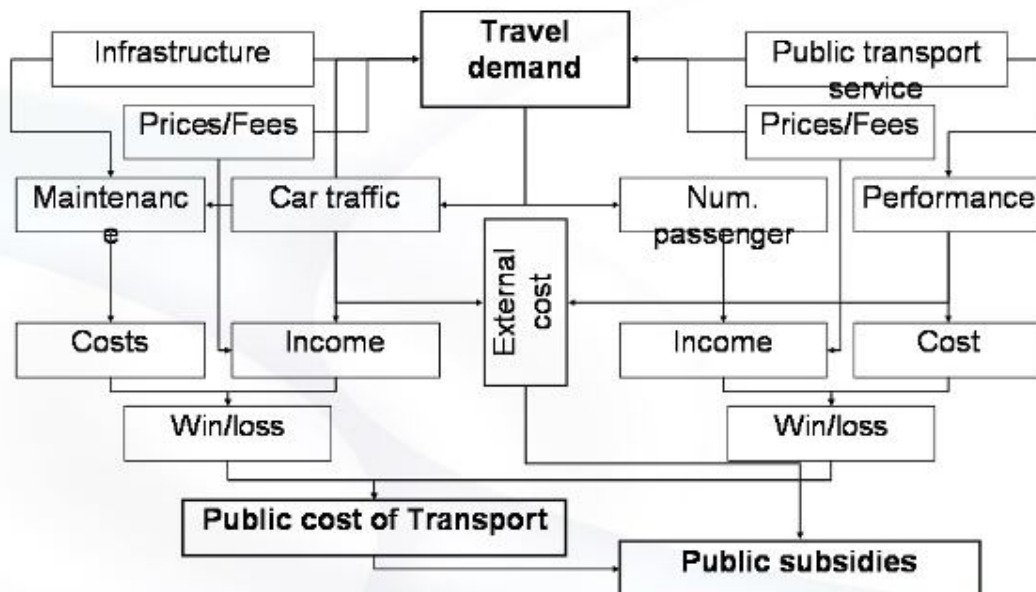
Infrastructure

Travel demand

Public transport service

Prices/Fees

Prices/Fees

Maintenanc e

Car traffic

Num. passenger

Performance

External cost

Costs

Income

Income

Cost

Win/loss

Win/loss

Public cost of Transport

Public subsidies